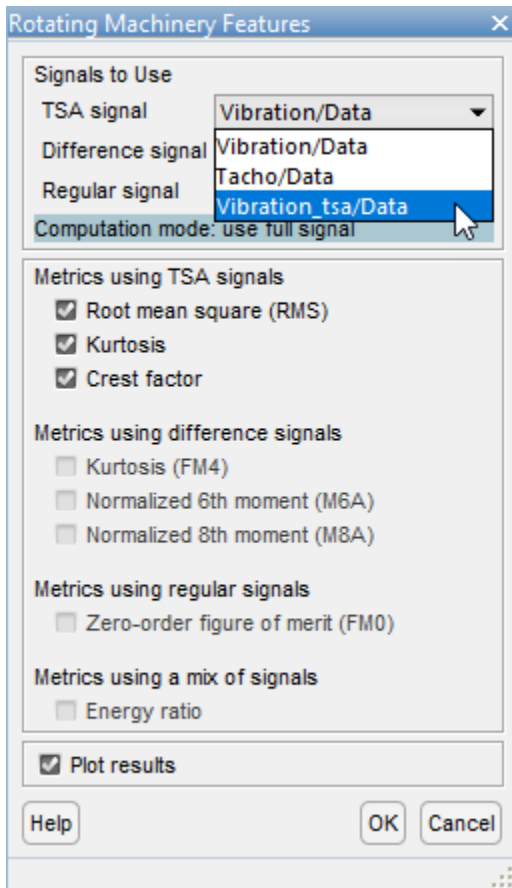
Rotating Machinery Features ×

Signals to Use
TSA signal Vibration/Data
Difference signal Vibration/Data
Regular signal Tacho/Data
Vibration_tsa/Data
Computation mode: use full signal

Metrics using TSA signals
Root mean square (RMS)
Kurtosis
Crest factor

Metrics using difference signals
Kurtosis (FM4)
Normalized 6th moment (M6A)
Normalized 8th moment (M8A)

Metrics using regular signals
Zero-order figure of merit (FM0)

Metrics using a mix of signals
Energy ratio

Plot results

Help OK Cancel